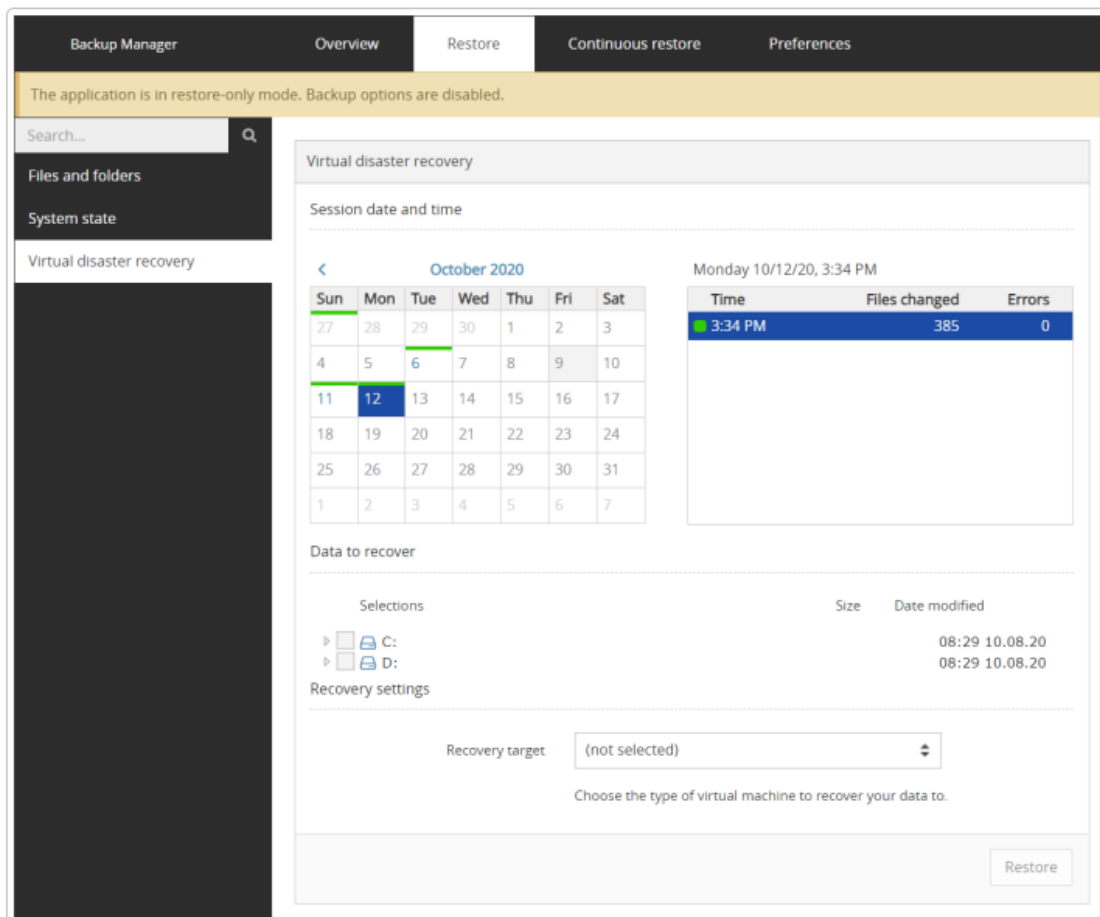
Backup Manager | Overview | Restore | Continuous restore | Preferences

The application is in restore-only mode. Backup options are disabled.

Search...

Files and folders

System state

Virtual disaster recovery

Virtual disaster recovery

Session date and time

October 2020

| Sun | Mon | Tue | Wed | Thu | Fri | Sat |
|---|---|---|---|---|---|---|
| 27 | 28 | 29 | 30 | 1 | 2 | 3 |
| 4 | 5 | 6 | 7 | 8 | 9 | 10 |
| 11 | 12 | 13 | 14 | 15 | 16 | 17 |
| 18 | 19 | 20 | 21 | 22 | 23 | 24 |
| 25 | 26 | 27 | 28 | 29 | 30 | 31 |
| 1 | 2 | 3 | 4 | 5 | 6 | 7 |

Monday 10/12/20, 3:34 PM

| Time | Files changed | Errors |
|---|---|---|
| 3:34 PM | 385 | 0 |

Data to recover

| Selections | Size | Date modified |
|---|---|---|
| C: | | 08:29 10.08.20 |
| D: | | 08:29 10.08.20 |

Recovery settings

Recovery target (not selected)

Choose the type of virtual machine to recover your data to.

Restore